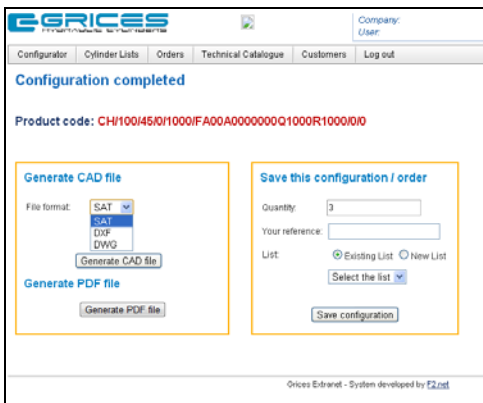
GRICES

Company:
User:

Configurator | Cylinder Lists | Orders | Technical Catalogue | Customers | Log out

Configuration completed

Product code: CH/100/45/0/1000/FA00A0000000Q1000R1000/0/0

Generate CAD file

File format: SAT
SAT
DXF
DWG

Generate CAD file

Generate PDF file

Generate PDF file

Save this configuration / order

Quantity: 3

Your reference:

List: Existing List New List

Select the list

Save configuration

Grices Extranet - System developed by F2.net